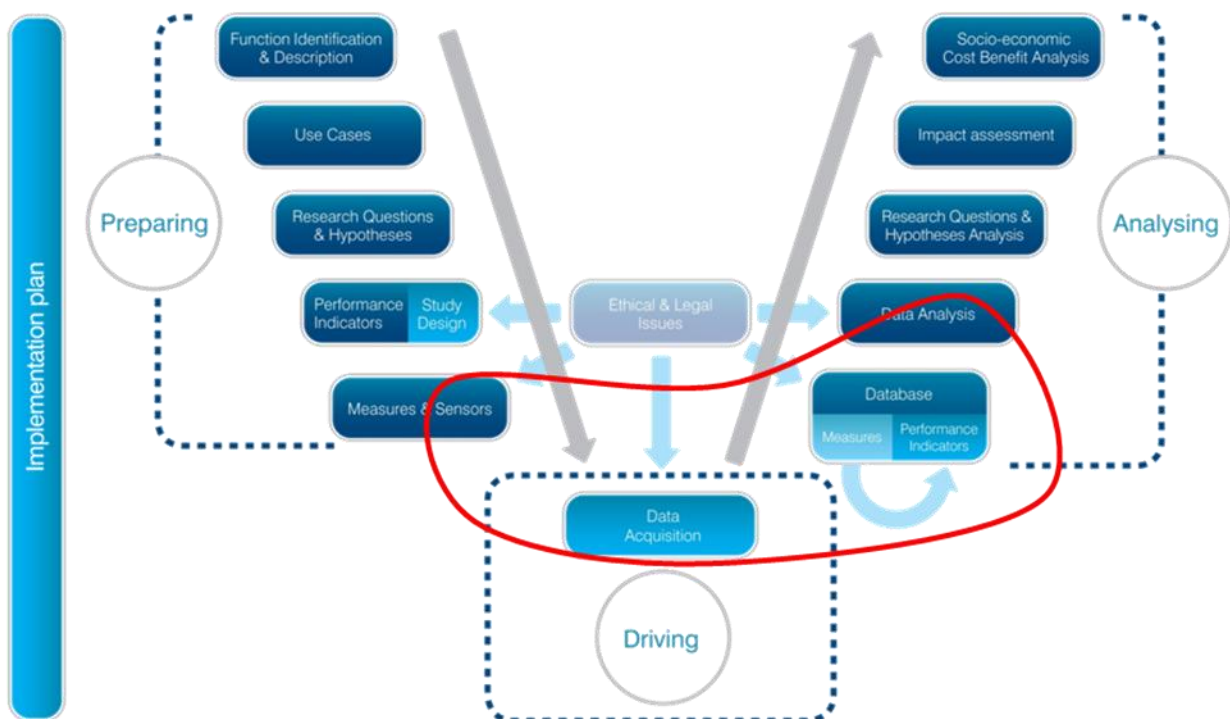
Implementation plan

Function Identification & Description

Use Cases

Preparing

Research Questions & Hypotheses

Performance Indicators

Study Design

Measures & Sensors

Ethical & Legal Issues

Data Acquisition

Driving

Socio-economic Cost Benefit Analysis

Impact assessment

Analysing

Research Questions & Hypotheses Analysis

Data Analysis

Database

Measures

Performance Indicators